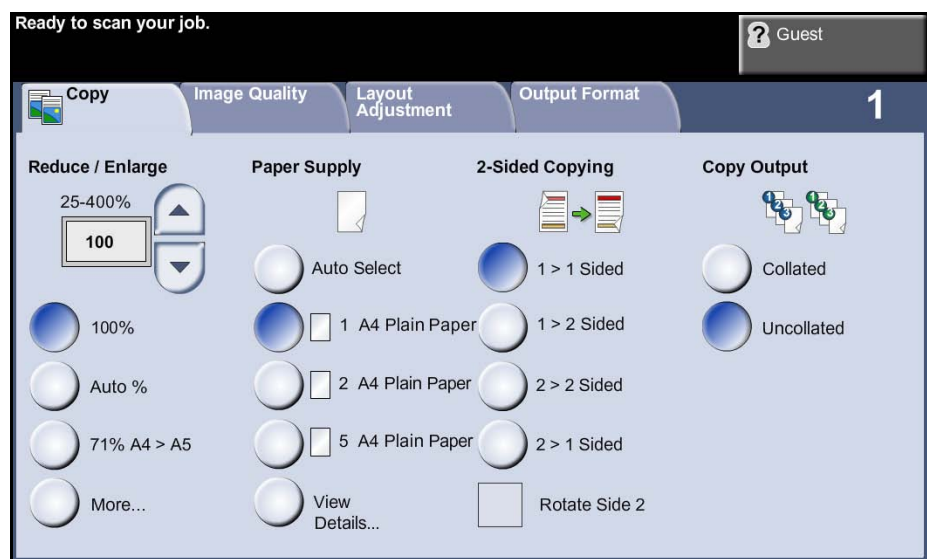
Ready to scan your job.

? Guest

Copy | Image Quality | Layout Adjustment | Output Format

1

Reduce / Enlarge
25-400%
100
100%
Auto %
71% A4 > A5
More...

Paper Supply
Auto Select
1 A4 Plain Paper
2 A4 Plain Paper
5 A4 Plain Paper
View Details...

2-Sided Copying
1 > 1 Sided
1 > 2 Sided
2 > 2 Sided
2 > 1 Sided
Rotate Side 2

Copy Output
Collated
Uncollated